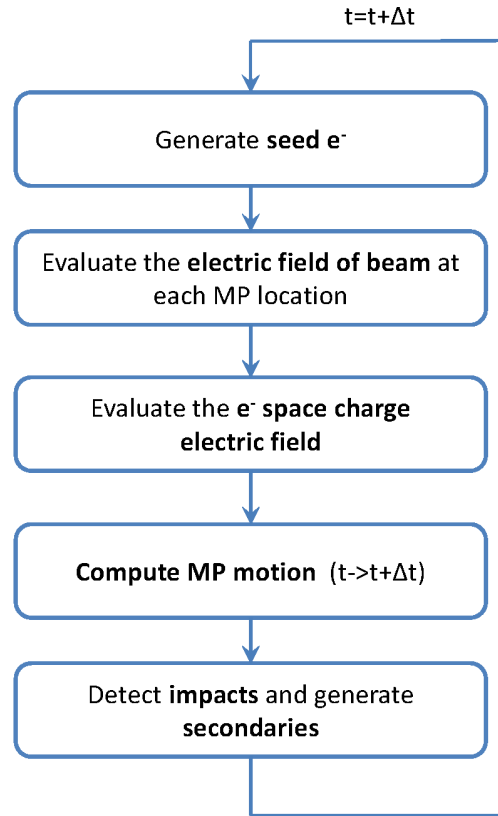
t=t+Δt

Generate **seed e$^-$**

Evaluate the **electric field of beam** at each MP location

Evaluate the **e$^-$ space charge electric field**

**Compute MP motion** (t->t+Δt)

Detect **impacts** and generate **secondaries**